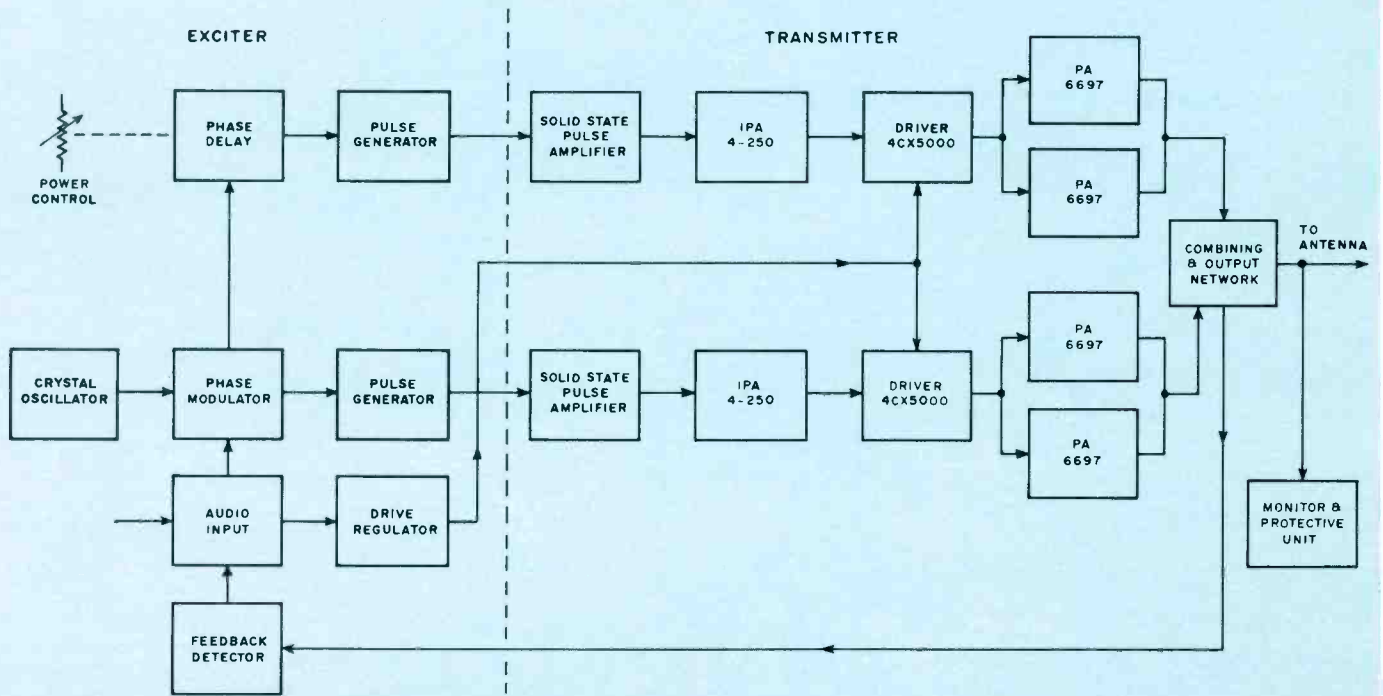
EXCITER

TRANSMITTER

POWER CONTROL

PHASE DELAY

PULSE GENERATOR

SOLID STATE PULSE AMPLIFIER

IPA 4-250

DRIVER 4CX5000

PA 6697

PA 6697

COMBINING & OUTPUT NETWORK

TO ANTENNA

CRYSTAL OSCILLATOR

PHASE MODULATOR

PULSE GENERATOR

SOLID STATE PULSE AMPLIFIER

IPA 4-250

DRIVER 4CX5000

PA 6697

PA 6697

AUDIO INPUT

DRIVE REGULATOR

MONITOR & PROTECTIVE UNIT

FEEDBACK DETECTOR